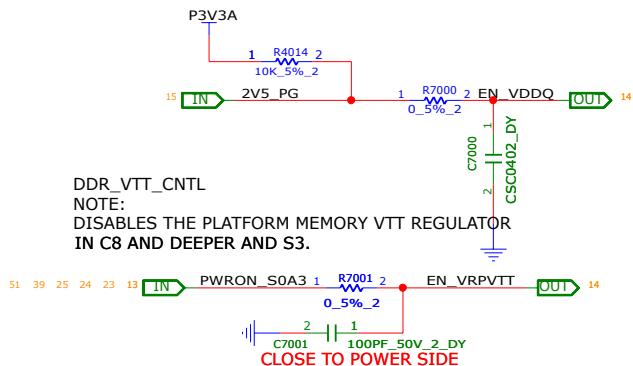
P3V3A

1 R4014 2
10K_5%_2

15 IN 2V5_PG

1 R7000 2
0_5%_2

EN_VDDQ OUT 14

1
C7000
CSC0402_DY
2

DDR_VTT_CNTL
NOTE:
DISABLES THE PLATFORM MEMORY VTT REGULATOR
IN C8 AND DEEPER AND S3.

51 39 25 24 23 13 IN PWRON_S0A3 1 R7001 2
0_5%_2

EN_VRPVTT OUT 14

2 1
C7001 100PF_50V_2_DY
CLOSE TO POWER SIDE